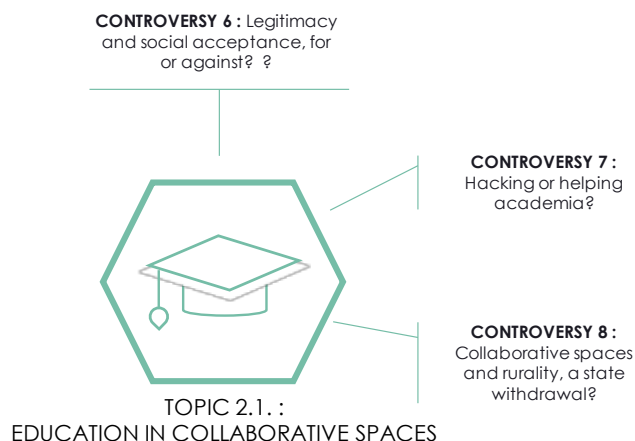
**CONTROVERSY 6 :** Legitimacy and social acceptance, for or against? ?

**CONTROVERSY 7 :** Hacking or helping academia?

**CONTROVERSY 8 :** Collaborative spaces and rurality, a state withdrawal?

TOPIC 2.1. :
EDUCATION IN COLLABORATIVE SPACES